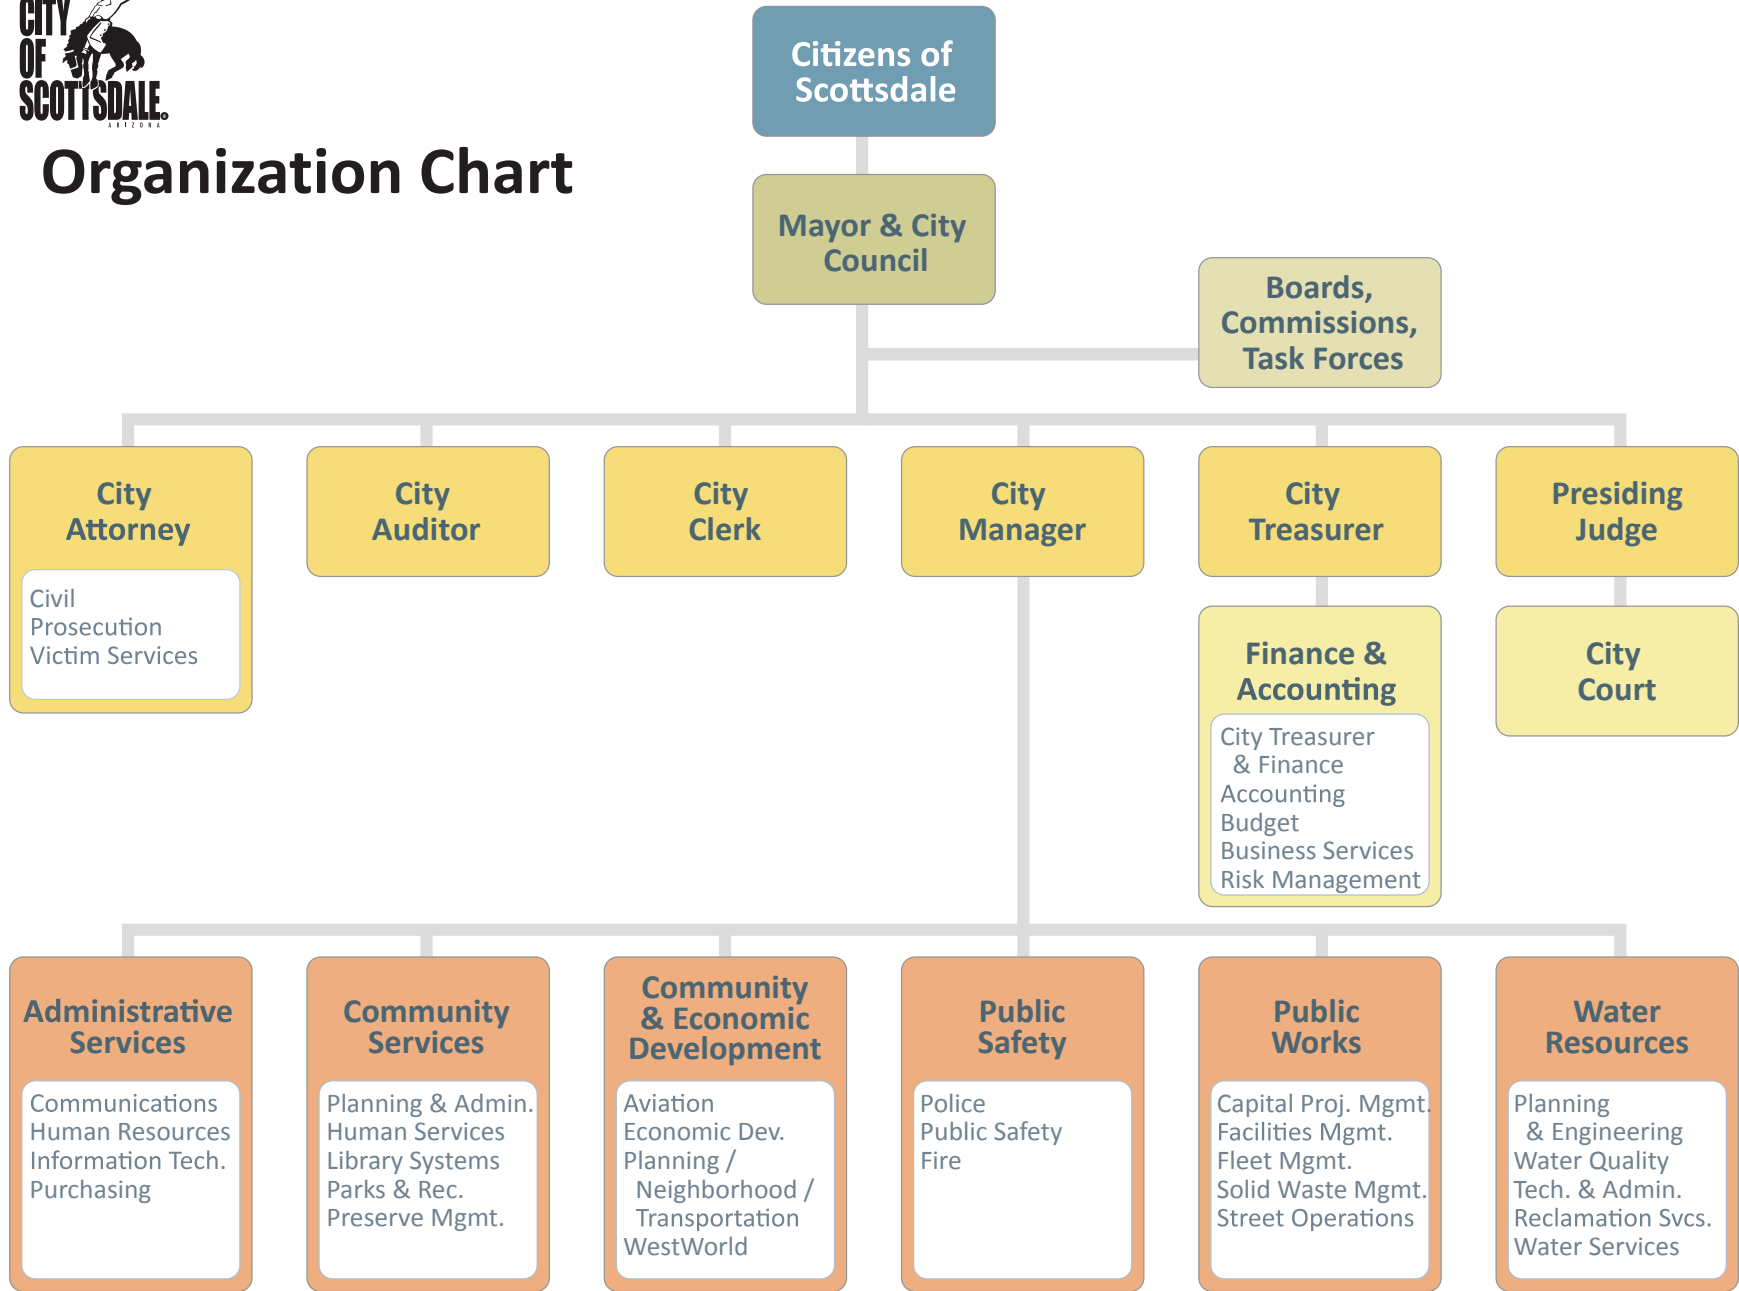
CITY OF SCOTTSDALE
ARIZONA

Organization Chart

Citizens of Scottsdale

Mayor & City Council

Boards, Commissions, Task Forces

City Attorney
Civil
Prosecution
Victim Services

City Auditor

City Clerk

City Manager

City Treasurer

Presiding Judge

Finance & Accounting
City Treasurer & Finance
Accounting
Budget
Business Services
Risk Management

City Court

Administrative Services
Communications
Human Resources
Information Tech.
Purchasing

Community Services
Planning & Admin.
Human Services
Library Systems
Parks & Rec.
Preserve Mgmt.

Community & Economic Development
Aviation
Economic Dev.
Planning / Neighborhood / Transportation
WestWorld

Public Safety
Police
Public Safety
Fire

Public Works
Capital Proj. Mgmt.
Facilities Mgmt.
Fleet Mgmt.
Solid Waste Mgmt.
Street Operations

Water Resources
Planning & Engineering
Water Quality
Tech. & Admin.
Reclamation Svcs.
Water Services